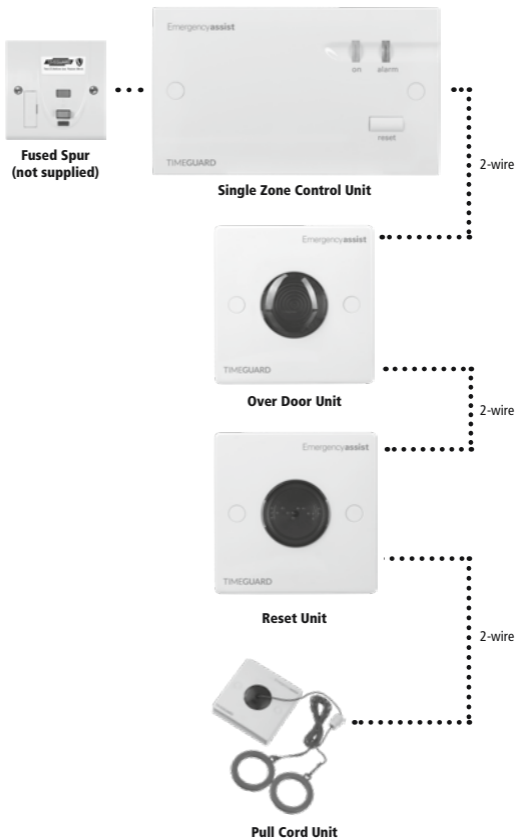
Fused Spur
(not supplied)

Emergencyassist

on alarm

reset

TIMEGUARD

Single Zone Control Unit

2-wire

Emergencyassist

TIMEGUARD

Over Door Unit

2-wire

Emergencyassist

TIMEGUARD

Reset Unit

2-wire

Pull Cord Unit